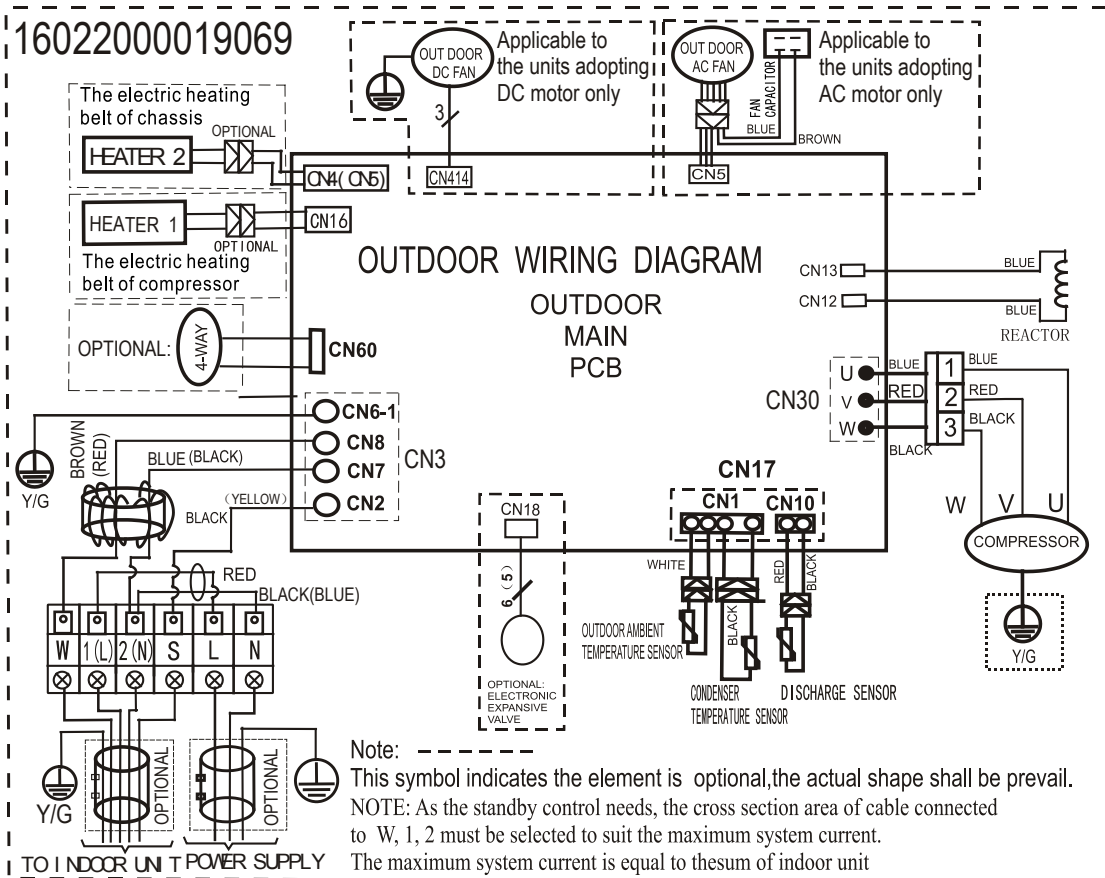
16022000019069

OUT DOOR DC FAN
3
CN414
Applicable to the units adopting DC motor only

OUT DOOR AC FAN
FAN CAPACITOR
BLUE
BROWN
CN5
Applicable to the units adopting AC motor only

The electric heating belt of chassis
OPTIONAL
HEATER 2
CN4( CN5)

HEATER 1
OPTIONAL
CN16
The electric heating belt of compressor

OUTDOOR WIRING DIAGRAM

OUTDOOR MAIN PCB

CN13
CN12
BLUE
BLUE
REACTOR

OPTIONAL:
4-WAY
CN60

CN6-1
CN8
CN7
CN2
CN3
BROWN (RED)
BLUE (BLACK)
(YELLOW)
BLACK
Y/G

U
V
W
CN30
BLUE
RED
BLACK
1
2
3
BLUE
RED
BLACK

CN17
CN1
CN10
WHITE
RED
BLACK
BLACK
OUTDOOR AMBIENT TEMPERATURE SENSOR
CONDENSER TEMPERATURE SENSOR
DISCHARGE SENSOR

W V U
COMPRESSOR
Y/G

CN18
6 (5)
OPTIONAL: ELECTRONIC EXPANSIVE VALVE

RED
BLACK(BLUE)
W 1(L) 2(N) S L N

Y/G
OPTIONAL
OPTIONAL
TO INDOOR UNIT POWER SUPPLY

Note:
This symbol indicates the element is optional,the actual shape shall be prevail.
NOTE: As the standby control needs, the cross section area of cable connected to W, 1, 2 must be selected to suit the maximum system current.
The maximum system current is equal to thesum of indoor unit